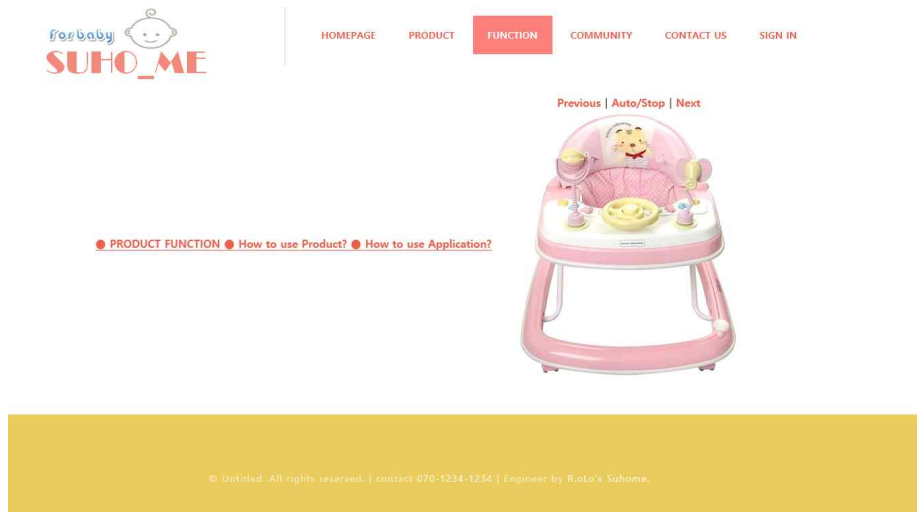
For baby
SUHO_ME

HOMEPAGE PRODUCT FUNCTION COMMUNITY CONTACT US SIGN IN

Previous | Auto/Stop | Next

● PRODUCT FUNCTION ● How to use Product? ● How to use Application?

© Untitled. All rights reserved. | contact 070-1234-1234 | Engineer by R.oLo's Suhome.